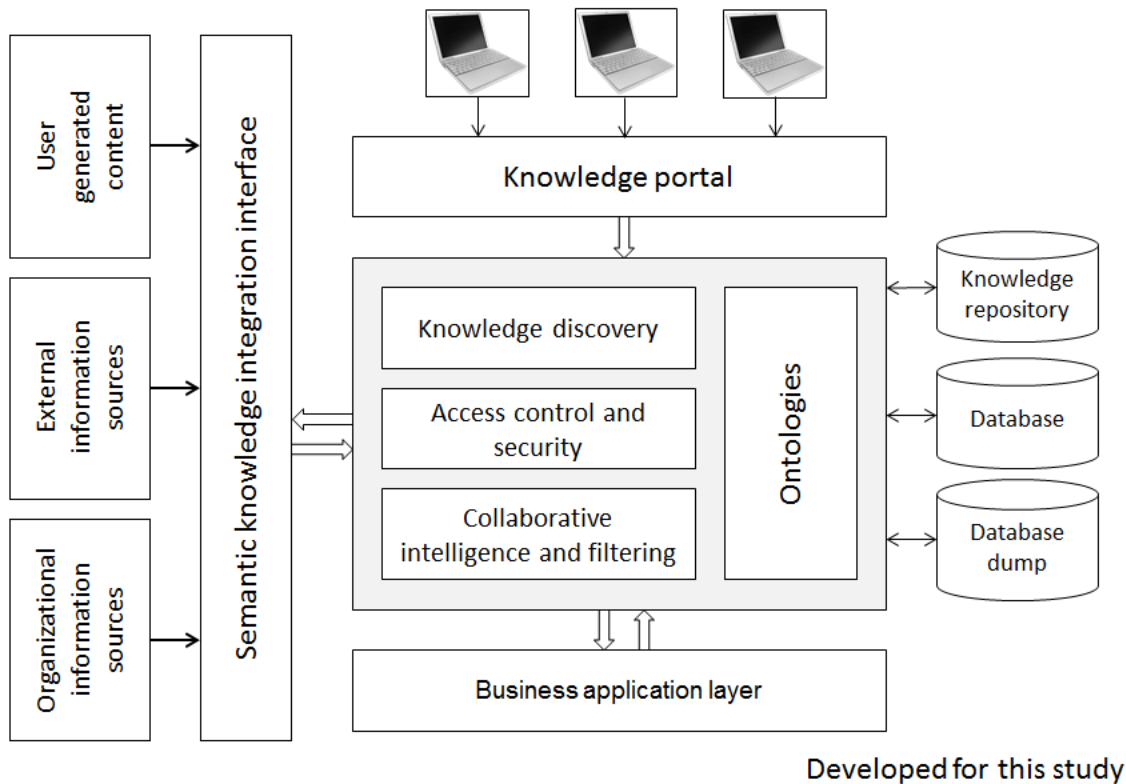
User generated content

External information sources

Organizational information sources

Semantic knowledge integration interface

Knowledge portal

Knowledge discovery

Access control and security

Collaborative intelligence and filtering

Ontologies

Knowledge repository

Database

Database dump

Business application layer

Developed for this study